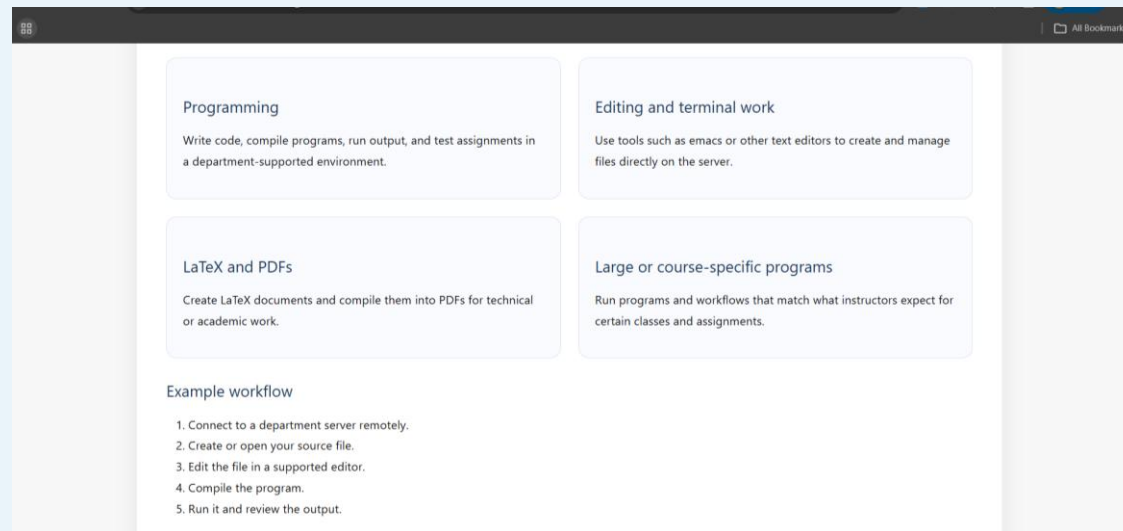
All Bookmark

Programming

Write code, compile programs, run output, and test assignments in a department-supported environment.

Editing and terminal work

Use tools such as emacs or other text editors to create and manage files directly on the server.

LaTeX and PDFs

Create LaTeX documents and compile them into PDFs for technical or academic work.

Large or course-specific programs

Run programs and workflows that match what instructors expect for certain classes and assignments.

Example workflow

1. Connect to a department server remotely.
2. Create or open your source file.
3. Edit the file in a supported editor.
4. Compile the program.
5. Run it and review the output.